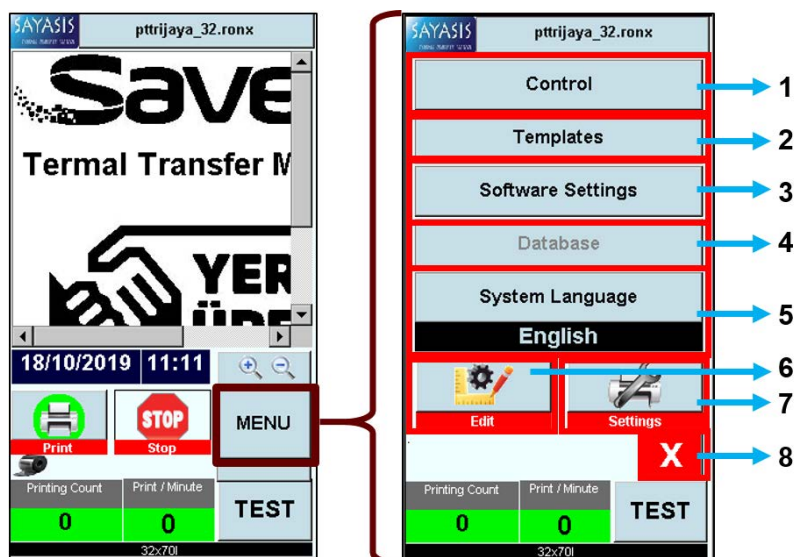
SAYASIS
pttrijaya_32.ronx
Save
Termal Transfer M
YER
ÜRE
18/10/2019
11:11
Print
STOP
Stop
MENU
Printing Count
Print / Minute
0
0
TEST
32x70I

SAYASIS
pttrijaya_32.ronx
Control
1
Templates
2
Software Settings
3
Database
4
System Language
English
5
6
Edit
Settings
7
X
8
Printing Count
Print / Minute
0
0
TEST
32x70I